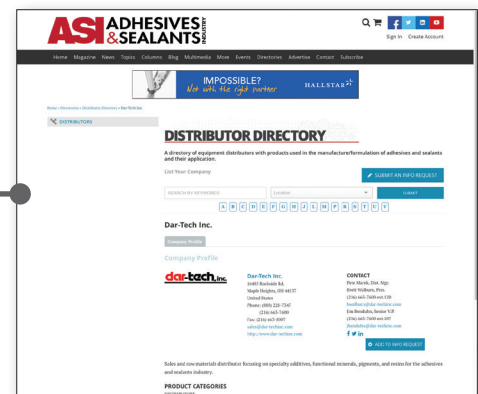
ASI ADHESIVES & SEALANTS INDUSTRY

Sign In Create Account

Home Magazine News Topics Columns Blog Multimedia More Events Directories Advertise Contact Subscribe

IMPOSSIBLE? Not with the right partner HALLSTAR

Home » Directories » Distributor Directory » Dar-Tech Inc.

DISTRIBUTORS

DISTRIBUTOR DIRECTORY

A directory of equipment distributors with products used in the manufacture/formulation of adhesives and sealants and their application.

List Your Company

SUBMIT AN INFO REQUEST

SEARCH BY KEYWORDS Location SUBMIT

A B C D E F G H J L M P R S T U Y

Dar-Tech Inc.

Company Profile

Company Profile

dar-tech, inc.

Dar-Tech Inc.
16485 Rockside Rd.
Maple Heights, OH 44137
United States
Phone: (800) 228-7347
(216) 663-7600
Fax: (216) 663-8007
sales@dar-techinc.com
http://www.dar-techinc.com

CONTACT
Pete Marek, Dist. Mgr.
Brett Welborn, Pres.
(216) 663-7600 ext.139
bwelborn@dar-techinc.com
Jim Brookshire, Senior V.P.
(216) 663-7600 ext.107
jbrookshire@dar-techinc.com

ADD TO INFO REQUEST

Sales and raw materials distributor focusing on specialty additives, functional minerals, pigments, and resins for the adhesives and sealants industry.

PRODUCT CATEGORIES